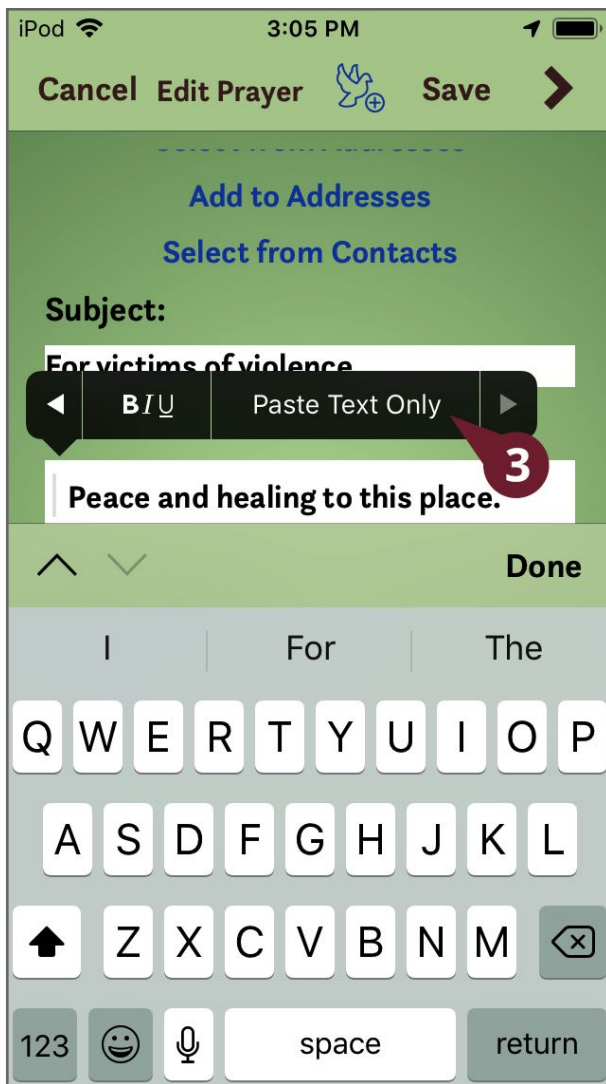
iPod 3:05 PM

Cancel Edit Prayer Save

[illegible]

Add to Addresses

Select from Contacts

Subject:

For victims of violence

BIU Paste Text Only

3

Peace and healing to this place.

Done

I For The

Q W E R T Y U I O P

A S D F G H J K L

Z X C V B N M

123 space return